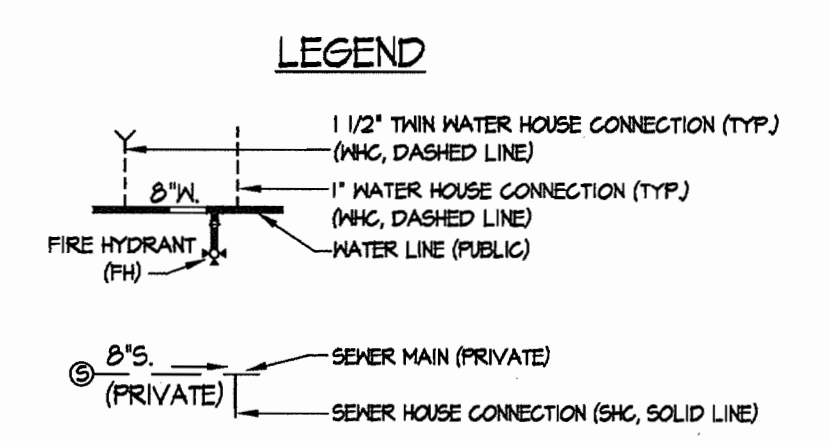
LEGEND

1 1/2" TWIN WATER HOUSE CONNECTION (TYP.) (WHC, DASHED LINE)

8"W.

1" WATER HOUSE CONNECTION (TYP.) (WHC, DASHED LINE)

FIRE HYDRANT (FH)

WATER LINE (PUBLIC)

S 8"S. (PRIVATE)

SEWER MAIN (PRIVATE)

SEWER HOUSE CONNECTION (SHC, SOLID LINE)